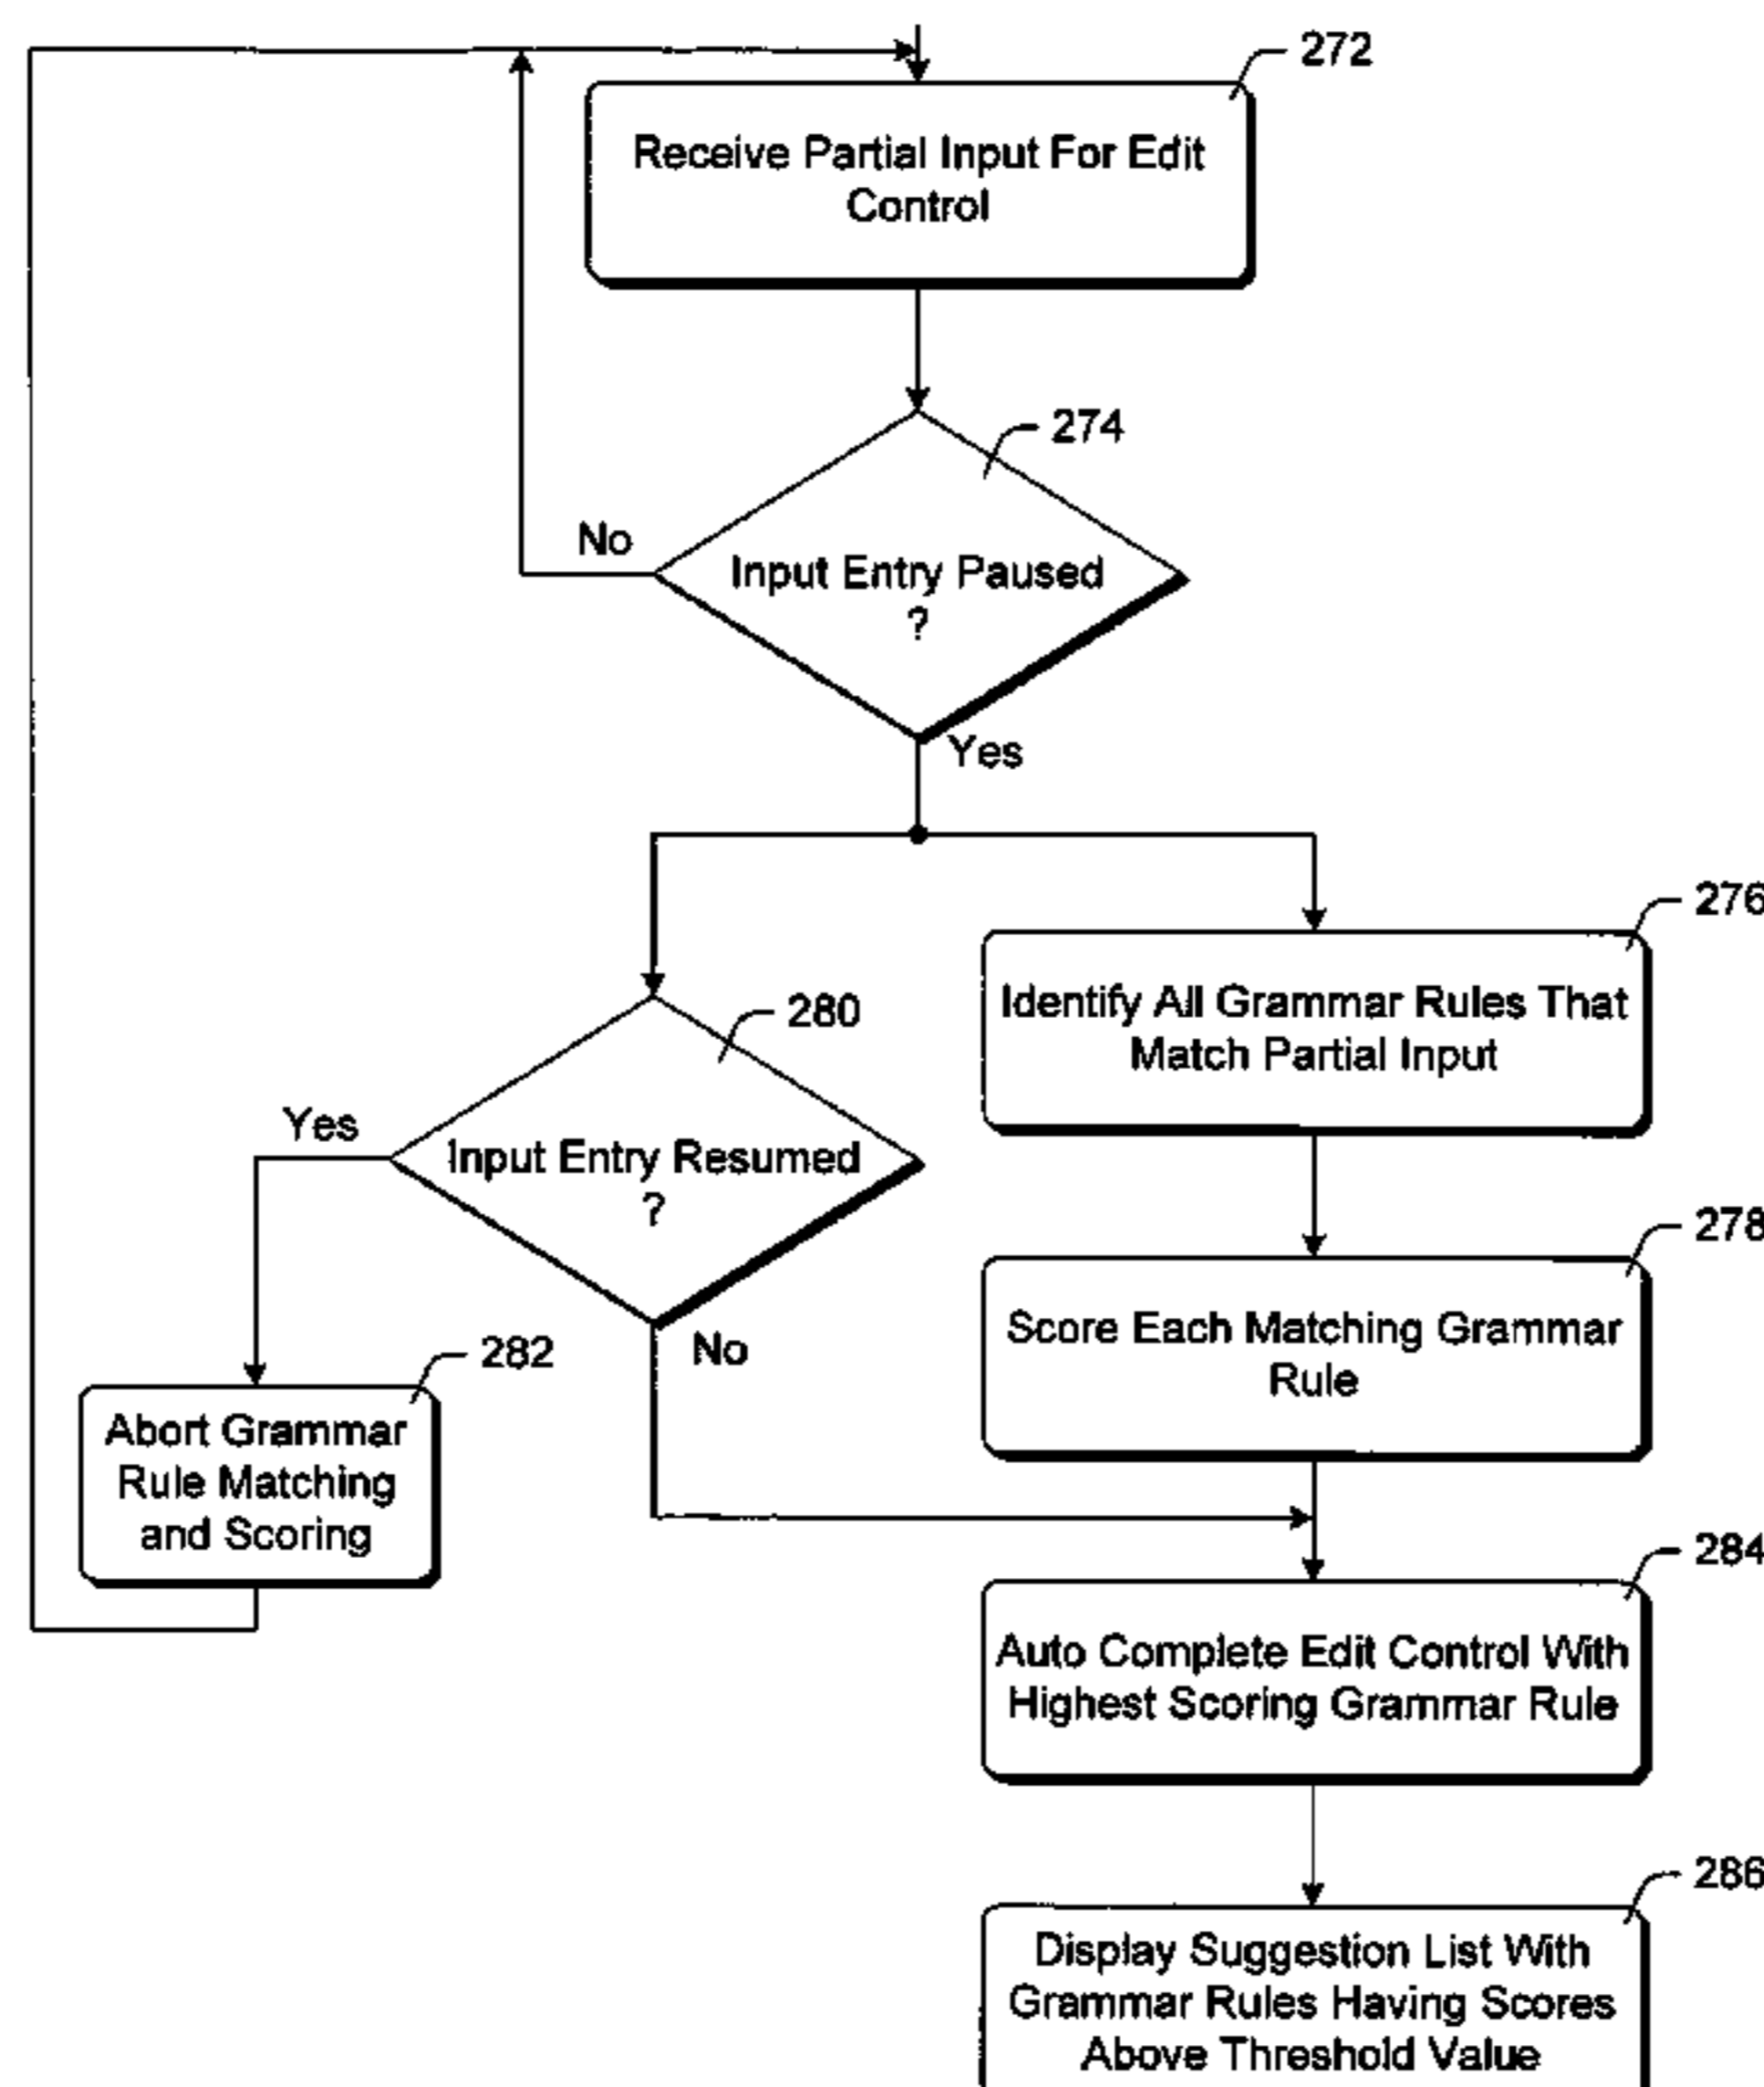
272

Receive Partial Input For Edit Control

274

No

Input Entry Paused ?

Yes

276

Identify All Grammar Rules That Match Partial Input

280

Yes

Input Entry Resumed ?

278

Score Each Matching Grammar Rule

282

No

Abort Grammar Rule Matching and Scoring

284

Auto Complete Edit Control With Highest Scoring Grammar Rule

286

Display Suggestion List With Grammar Rules Having Scores Above Threshold Value